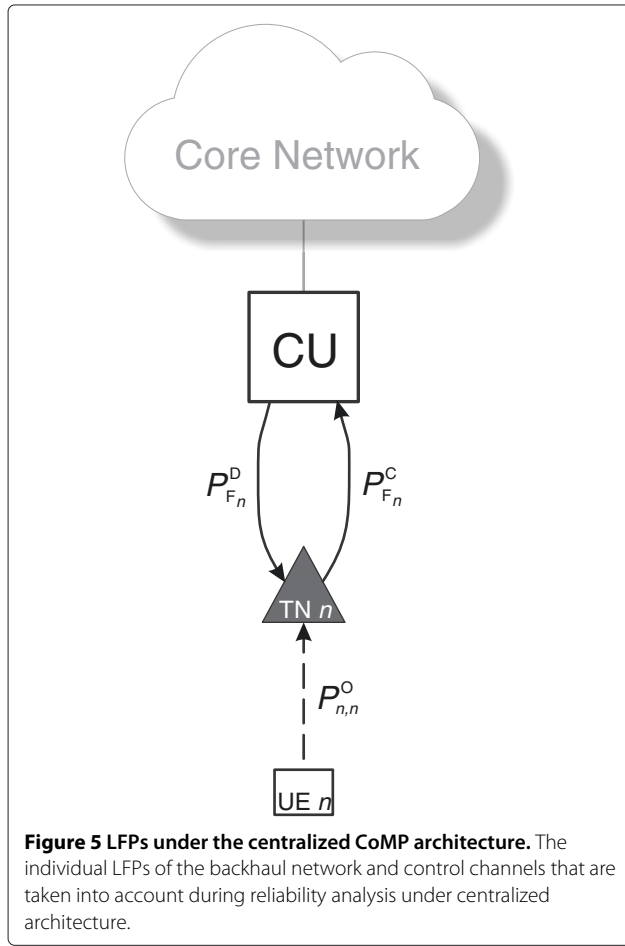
Core Network

CU

$P^{\mathrm{D}}_{\mathrm{F}_n}$

$P^{\mathrm{C}}_{\mathrm{F}_n}$

TN $n$

$P^{\mathrm{O}}_{n,n}$

UE $n$

**Figure 5 LFPs under the centralized CoMP architecture.** The individual LFPs of the backhaul network and control channels that are taken into account during reliability analysis under centralized architecture.